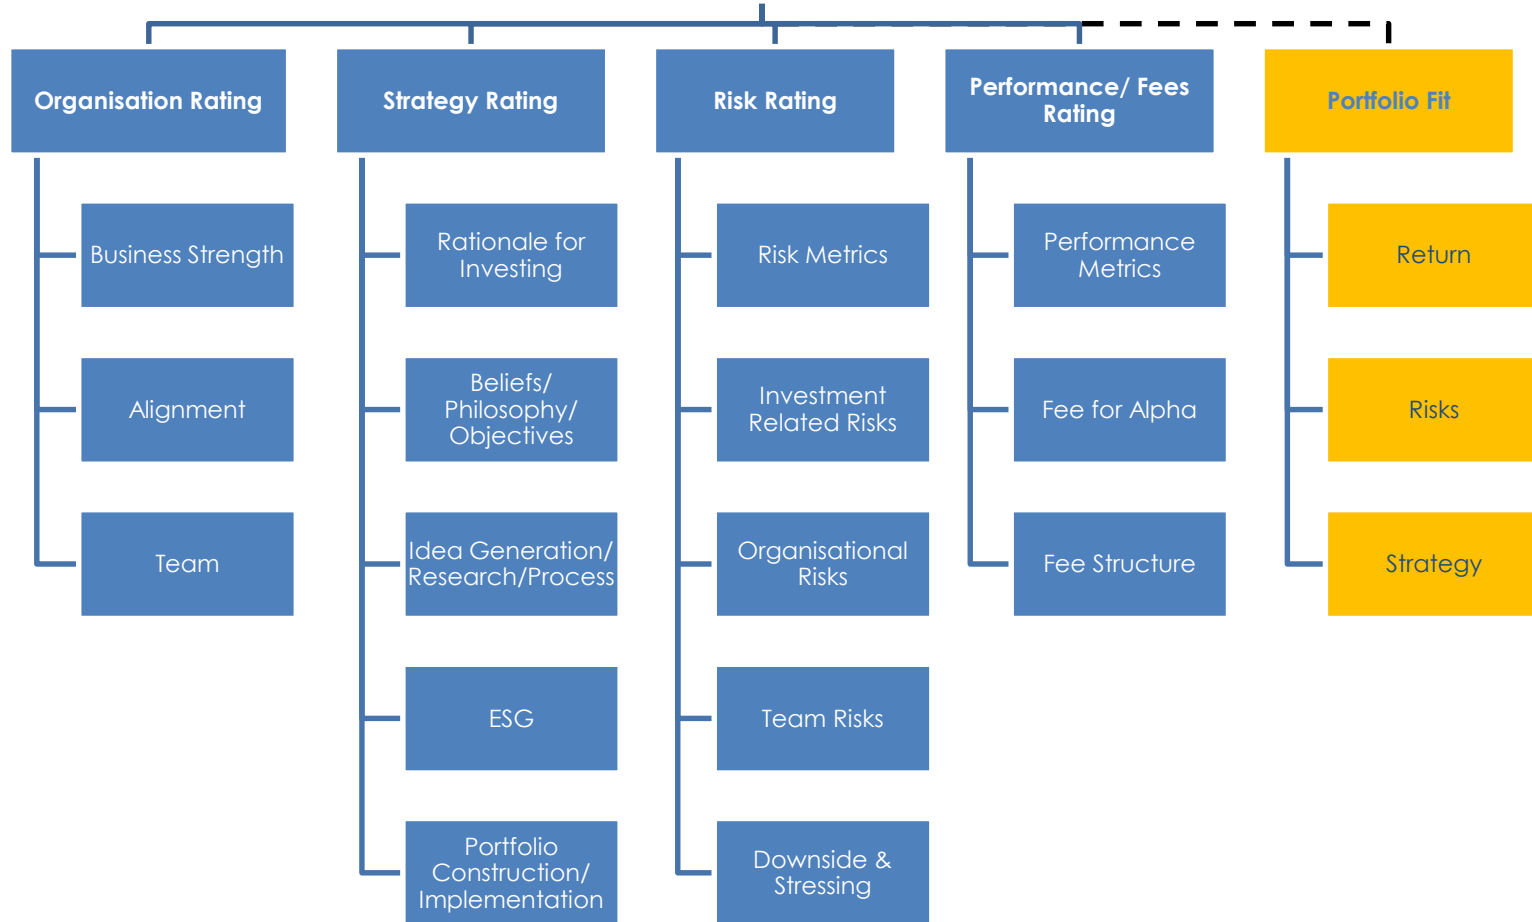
Organisation Rating

Business Strength

Alignment

Team

Strategy Rating

Rationale for Investing

Beliefs/ Philosophy/ Objectives

Idea Generation/ Research/Process

ESG

Portfolio Construction/ Implementation

Risk Rating

Risk Metrics

Investment Related Risks

Organisational Risks

Team Risks

Downside & Stressing

Performance/ Fees Rating

Performance Metrics

Fee for Alpha

Fee Structure

Portfolio Fit

Return

Risks

Strategy